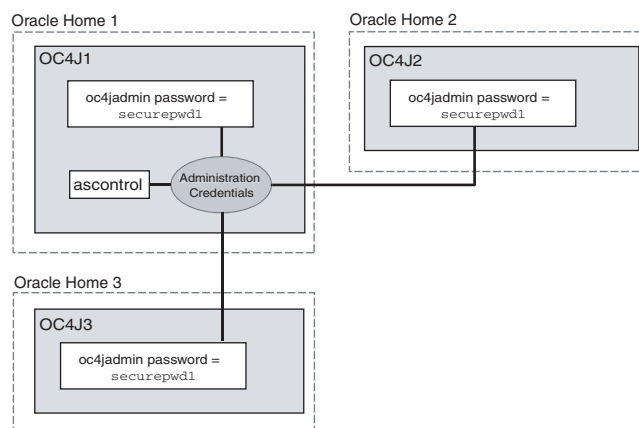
Oracle Home 1

OC4J1

oc4jadmin password = securepwd1

ascontrol

Administration Credentials

Oracle Home 2

OC4J2

oc4jadmin password = securepwd1

Oracle Home 3

OC4J3

oc4jadmin password = securepwd1